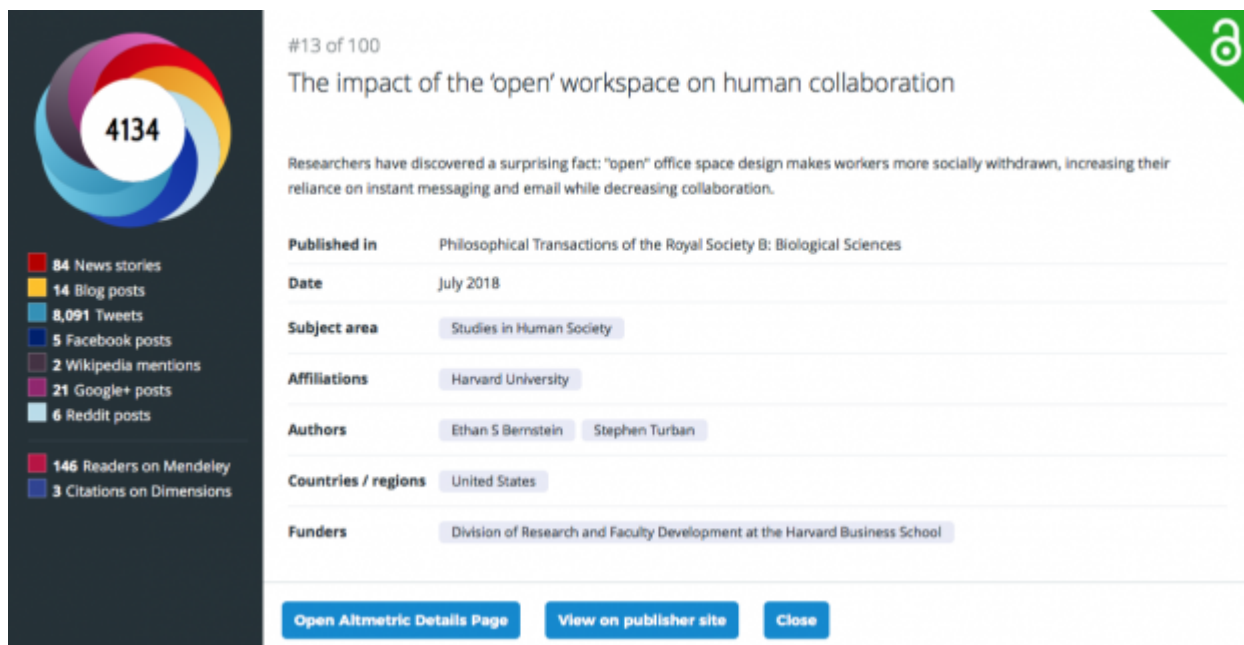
4134

84 News stories
14 Blog posts
8,091 Tweets
5 Facebook posts
2 Wikipedia mentions
21 Google+ posts
6 Reddit posts

146 Readers on Mendeley
3 Citations on Dimensions

#13 of 100

The impact of the 'open' workspace on human collaboration

Researchers have discovered a surprising fact: "open" office space design makes workers more socially withdrawn, increasing their reliance on instant messaging and email while decreasing collaboration.

| | |
|---|---|
| Published in | Philosophical Transactions of the Royal Society B: Biological Sciences |
| Date | July 2018 |
| Subject area | Studies in Human Society |
| Affiliations | Harvard University |
| Authors | Ethan S Bernstein Stephen Turban |
| Countries / regions | United States |
| Funders | Division of Research and Faculty Development at the Harvard Business School |

Open Altmetric Details Page
View on publisher site
Close